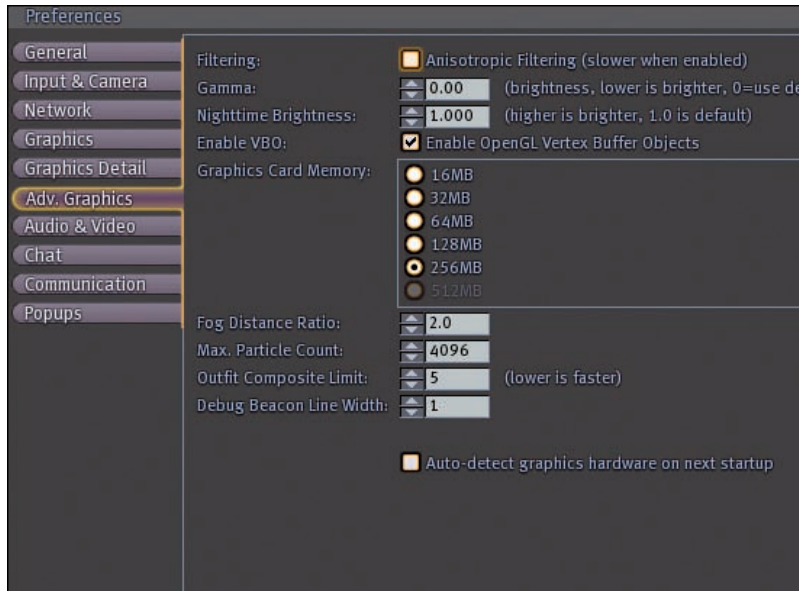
Preferences

General
Input & Camera
Network
Graphics
Graphics Detail
Adv. Graphics
Audio & Video
Chat
Communication
Popups

Filtering: Anisotropic Filtering (slower when enabled)
Gamma: 0.00 (brightness, lower is brighter, 0=use de
Nighttime Brightness: 1.000 (higher is brighter, 1.0 is default)
Enable VBO: Enable OpenGL Vertex Buffer Objects
Graphics Card Memory:
16MB
32MB
64MB
128MB
256MB
512MB
Fog Distance Ratio: 2.0
Max. Particle Count: 4096
Outfit Composite Limit: 5 (lower is faster)
Debug Beacon Line Width: 1

Auto-detect graphics hardware on next startup